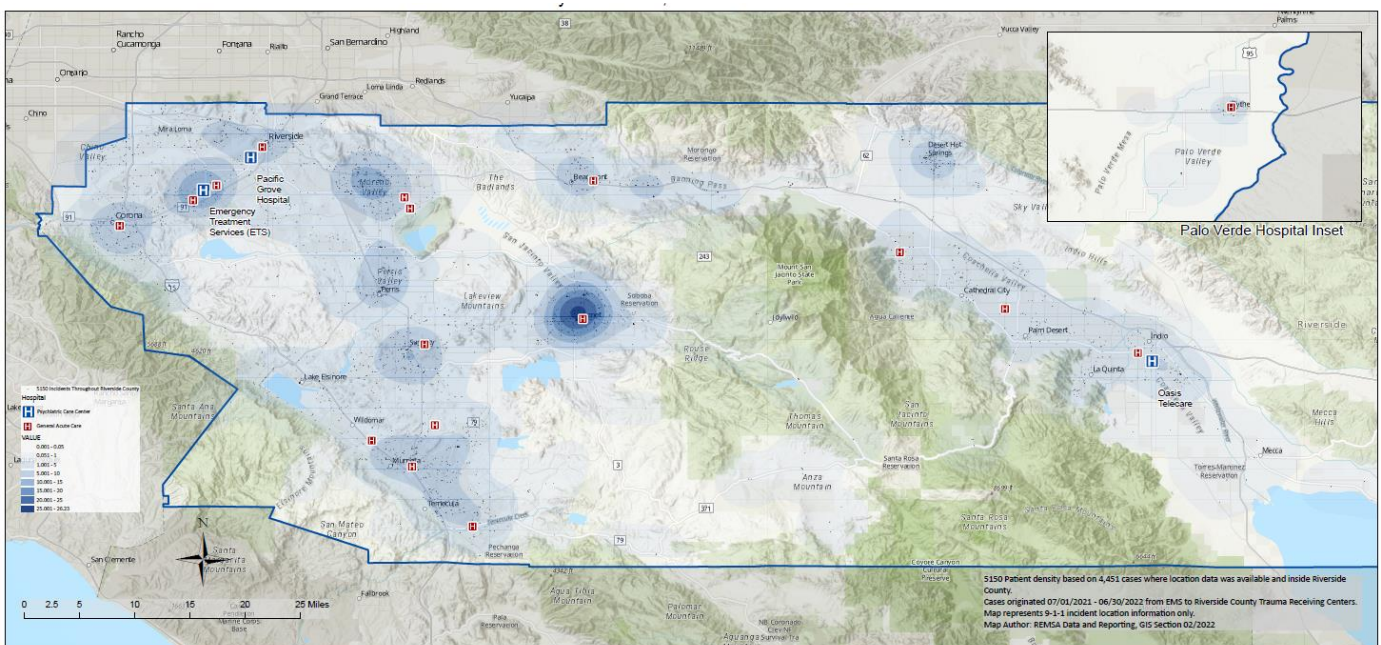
Rancho Cucamonga
Fontana
Rialto
San Bernardino
Highland
Yucca Valley
Ontario
Redlands
Loma Linda
Grand Terrace
Yucaipa
Chino
Mira Loma
Riverside
Pacific Grove Hospital
Emergency Treatment Services (ETS)
Corona
Moreno Valley
The Badlands
Beaumont
Banning Pass
Morongo Reservation
Desert Hot Springs
Sky Valley
Indio Hills
Palo Verde Hospital Inset
Palo Verde Valley
Blythe
Perris Valley
Perris
Lakeview Mountains
San Jacinto Valley
Soboba Reservation
Mount San Jacinto State Park
Idyllwild
Cathedral City
Palm Desert
Indio
La Quinta
Oasis Telecare
Riverside
Rouse Ridge
Sun City
Lake Elsinore
Wildomar
Murrieta
Temecula
Santa Ana Mountains
Elsinore Mountains
Thomas Mountain
San Jacinto Mountains
Santa Rosa Reservation
Anza Mountain
Santa Rosa Mountains
Torres-Martinez Reservation
Mecca
Mecca Hills
Pechanga Reservation
San Mateo Canyon
San Clemente
Santa Margarita Mountains
Fallbrook
Agua Tibia Mountain
Palomar Mountain
Pala Reservation
Coyote Canyon
5150 Incidents Throughout Riverside County
Hospital
Psychiatric Care Center
General Acute Care
VALUE
0.001 - 0.05
0.051 - 1
1.001 - 5
5.001 - 10
10.001 - 15
15.001 - 20
20.001 - 25
25.001 - 26.23
N
0 2.5 5 10 15 20 25 Miles
5150 Patient density based on 4,451 cases where location data was available and inside Riverside County.
Cases originated 07/01/2021 - 06/30/2022 from EMS to Riverside County Trauma Receiving Centers.
Map represents 9-1-1 incident location information only.
Map Author: REMSA Data and Reporting, GIS Section 02/2022